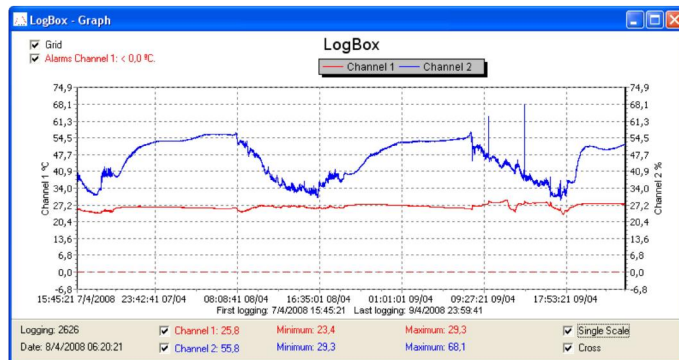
LogBox - Graph

Grid
Alarms Channel 1: < 0,0 ºC.

LogBox

Channel 1 Channel 2

74,9
68,1
61,3
54,5
47,7
40,9
34,0
27,2
20,4
13,6
6,8
0,0
-6,8

Channel 1 ºC

Channel 2 %

74,9
68,1
61,3
54,5
47,7
40,9
34,0
27,2
20,4
13,6
6,8
0,0
-6,8

15:45:21 7/4/2008 23:42:41 07/04 08:08:41 08/04 16:35:01 08/04 01:01:01 09/04 09:27:21 09/04 17:53:21 09/04

First logging: 7/4/2008 15:45:21 Last logging: 9/4/2008 23:59:41

Logging: 2626
Date: 8/4/2008 06:20:21

Channel 1: 25,8
Channel 2: 55,8

Minimum: 23,4
Minimum: 29,3

Maximum: 29,3
Maximum: 68,1

Single Scale
Cross